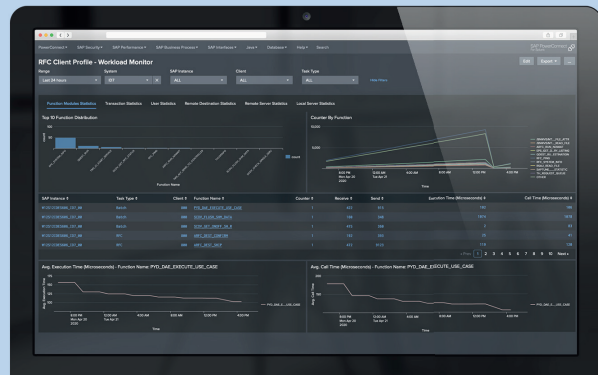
PowerConnect ▾ SAP Security ▾ SAP Performance ▾ SAP Business Process ▾ SAP Interfaces ▾ Java ▾ Database ▾ Help ▾ Search

SAP PowerConnect

RFC Client Profile - Workload Monitor

Edit Export ▾ ...

Range
Last 24 Hours

System
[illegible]

SAP Instance
ALL

Client
ALL

Task Type
ALL

Hide Filters

Function Modules Statistics Transaction Statistics User Statistics Remote Destination Statistics Remote Server Statistics Local Server Statistics

Top 10 Function Distribution

Counter By Function

Function Name

count

Time

| SAP Instance ‡ | Task Type ‡ | Client ‡ | Function Name ‡ | Counter ‡ | Receive ‡ | Send ‡ | Execution Time (Microseconds) ‡ | Call Time (Microseconds) ‡ |
|---|---|---|---|---|---|---|---|---|
| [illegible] | Batch | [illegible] | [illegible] | 1 | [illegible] | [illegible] | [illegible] | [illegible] |
| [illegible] | Batch | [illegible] | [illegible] | 1 | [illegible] | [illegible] | 1974 | 1978 |
| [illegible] | Batch | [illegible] | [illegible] | 1 | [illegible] | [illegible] | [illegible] | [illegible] |
| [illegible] | RFC | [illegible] | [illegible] | 1 | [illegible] | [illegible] | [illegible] | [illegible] |
| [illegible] | RFC | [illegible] | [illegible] | 1 | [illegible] | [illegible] | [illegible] | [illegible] |

«Prev 1 2 3 4 5 6 7 8 9 10 Next »

Avg. Execution Time (Microseconds) - Function Name: PYD_DAE_EXECUTE_USE_CASE

Avg. Call Time (Microseconds) - Function Name: PYD_DAE_EXECUTE_USE_CASE

Time

Time